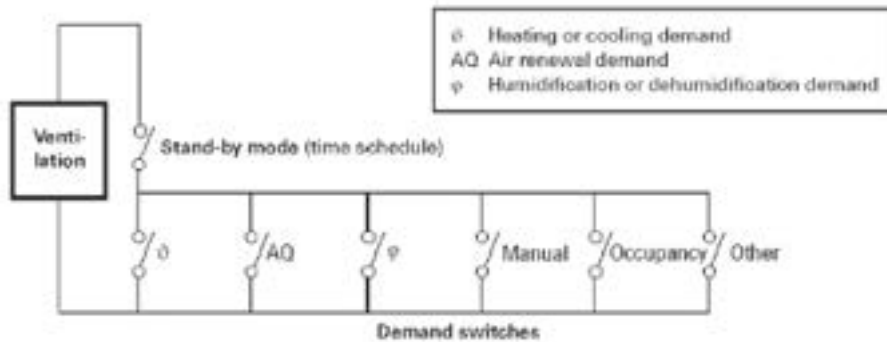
$\vartheta$ Heating or cooling demand
AQ Air renewal demand
$\varphi$ Humidification or dehumidification demand

Ventilation

Stand-by mode (time schedule)

$\vartheta$

AQ

$\varphi$

Manual

Occupancy

Other

Demand switches